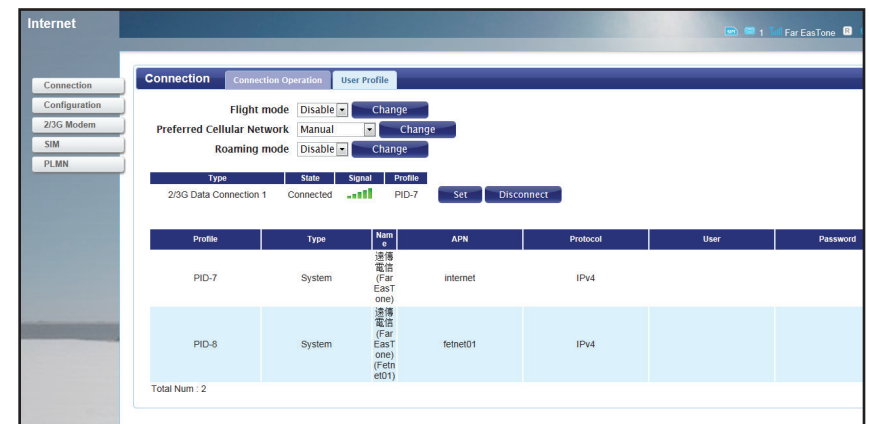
Internet

1 Far EasTone

Connection
Configuration
2/3G Modem
SIM
PLMN

Connection | Connection Operation | User Profile

Flight mode Disable Change
Preferred Cellular Network Manual Change
Roaming mode Disable Change

| Type | State | Signal | Profile |
|---|---|---|---|
| 2/3G Data Connection 1 | Connected | | PID-7 |

Set Disconnect

| Profile | Type | Name | APN | Protocol | User | Password |
|---|---|---|---|---|---|---|
| PID-7 | System | 遠傳電信 (Far EasTone) | internet | IPv4 | | |
| PID-8 | System | 遠傳電信 (Far EasTone) (Fetnet01) | fetnet01 | IPv4 | | |

Total Num : 2